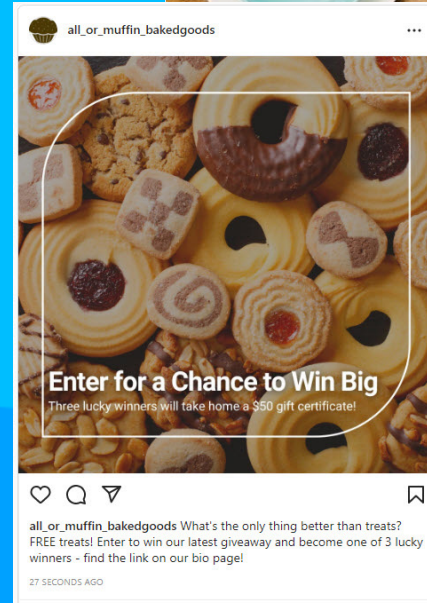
all_or_muffin_bakedgoods ...

Enter for a Chance to Win Big

Three lucky winners will take home a $50 gift certificate!

all_or_muffin_bakedgoods What's the only thing better than treats? FREE treats! Enter to win our latest giveaway and become one of 3 lucky winners - find the link on our bio page!

27 SECONDS AGO